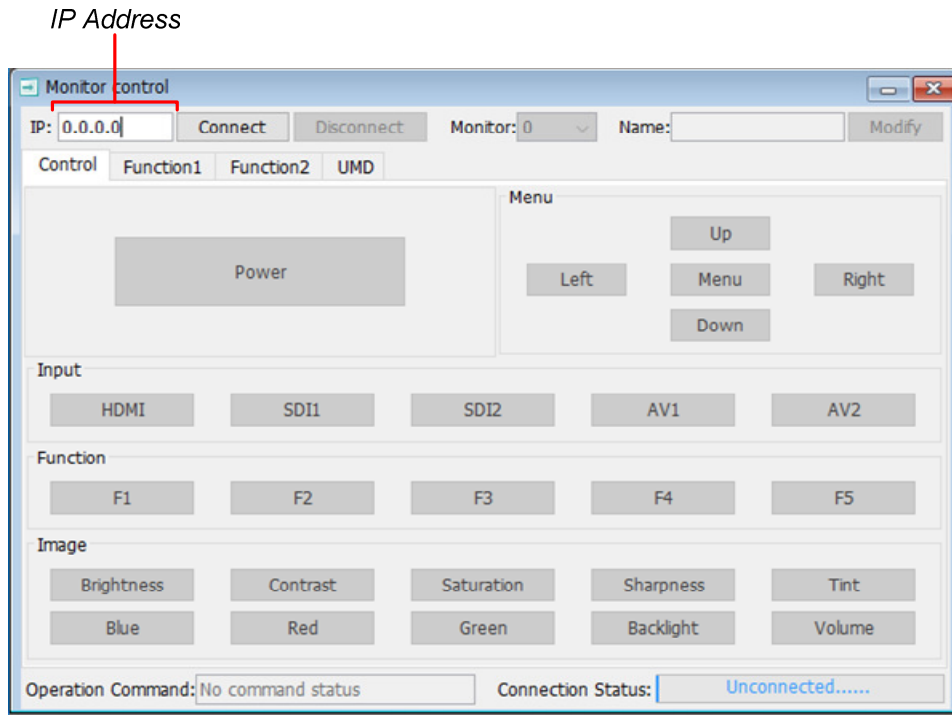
IP Address

Monitor control

IP: 0.0.0.0 Connect Disconnect Monitor: 0 Name: Modify

Control Function1 Function2 UMD

Power

Menu

Up

Left Menu Right

Down

Input

HDMI SDI1 SDI2 AV1 AV2

Function

F1 F2 F3 F4 F5

Image

Brightness Contrast Saturation Sharpness Tint

Blue Red Green Backlight Volume

Operation Command: No command status Connection Status: Unconnected......